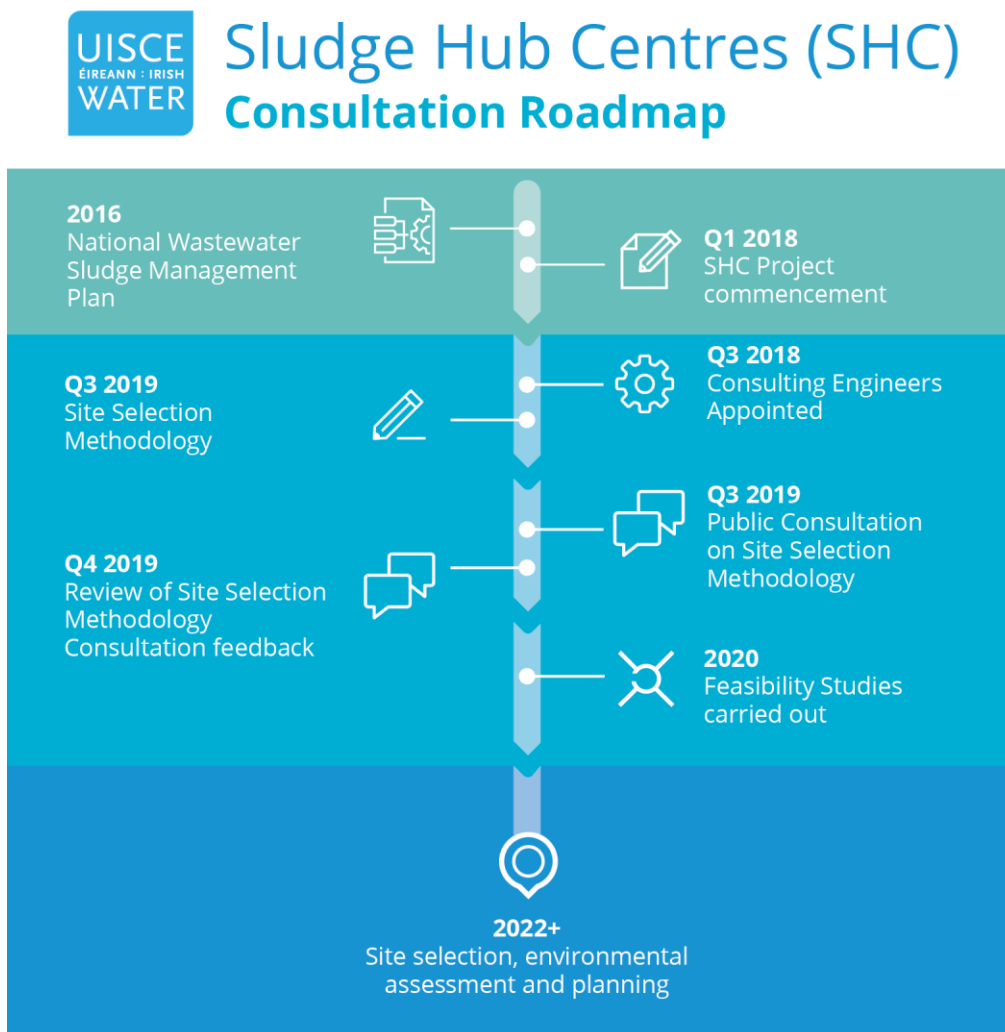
UISCE ÉIREANN : IRISH WATER

Sludge Hub Centres (SHC)
Consultation Roadmap

2016
National Wastewater Sludge Management Plan

Q1 2018
SHC Project commencement

Q3 2018
Consulting Engineers Appointed

Q3 2019
Site Selection Methodology

Q3 2019
Public Consultation on Site Selection Methodology

Q4 2019
Review of Site Selection Methodology Consultation feedback

2020
Feasibility Studies carried out

2022+
Site selection, environmental assessment and planning